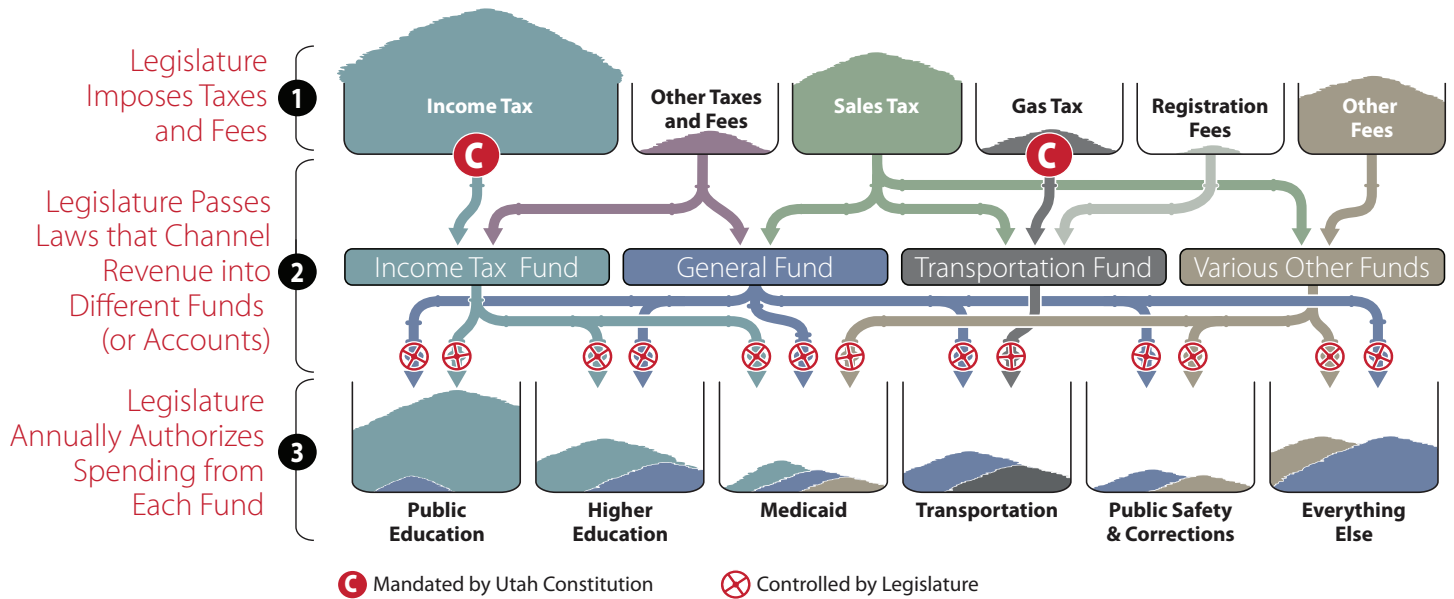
Legislature Imposes Taxes and Fees

1

Income Tax

C

Other Taxes and Fees

Sales Tax

Gas Tax

C

Registration Fees

Other Fees

Legislature Passes Laws that Channel Revenue into Different Funds (or Accounts)

2

Income Tax Fund

General Fund

Transportation Fund

Various Other Funds

Legislature Annually Authorizes Spending from Each Fund

3

Public Education

Higher Education

Medicaid

Transportation

Public Safety & Corrections

Everything Else

C Mandated by Utah Constitution

Controlled by Legislature